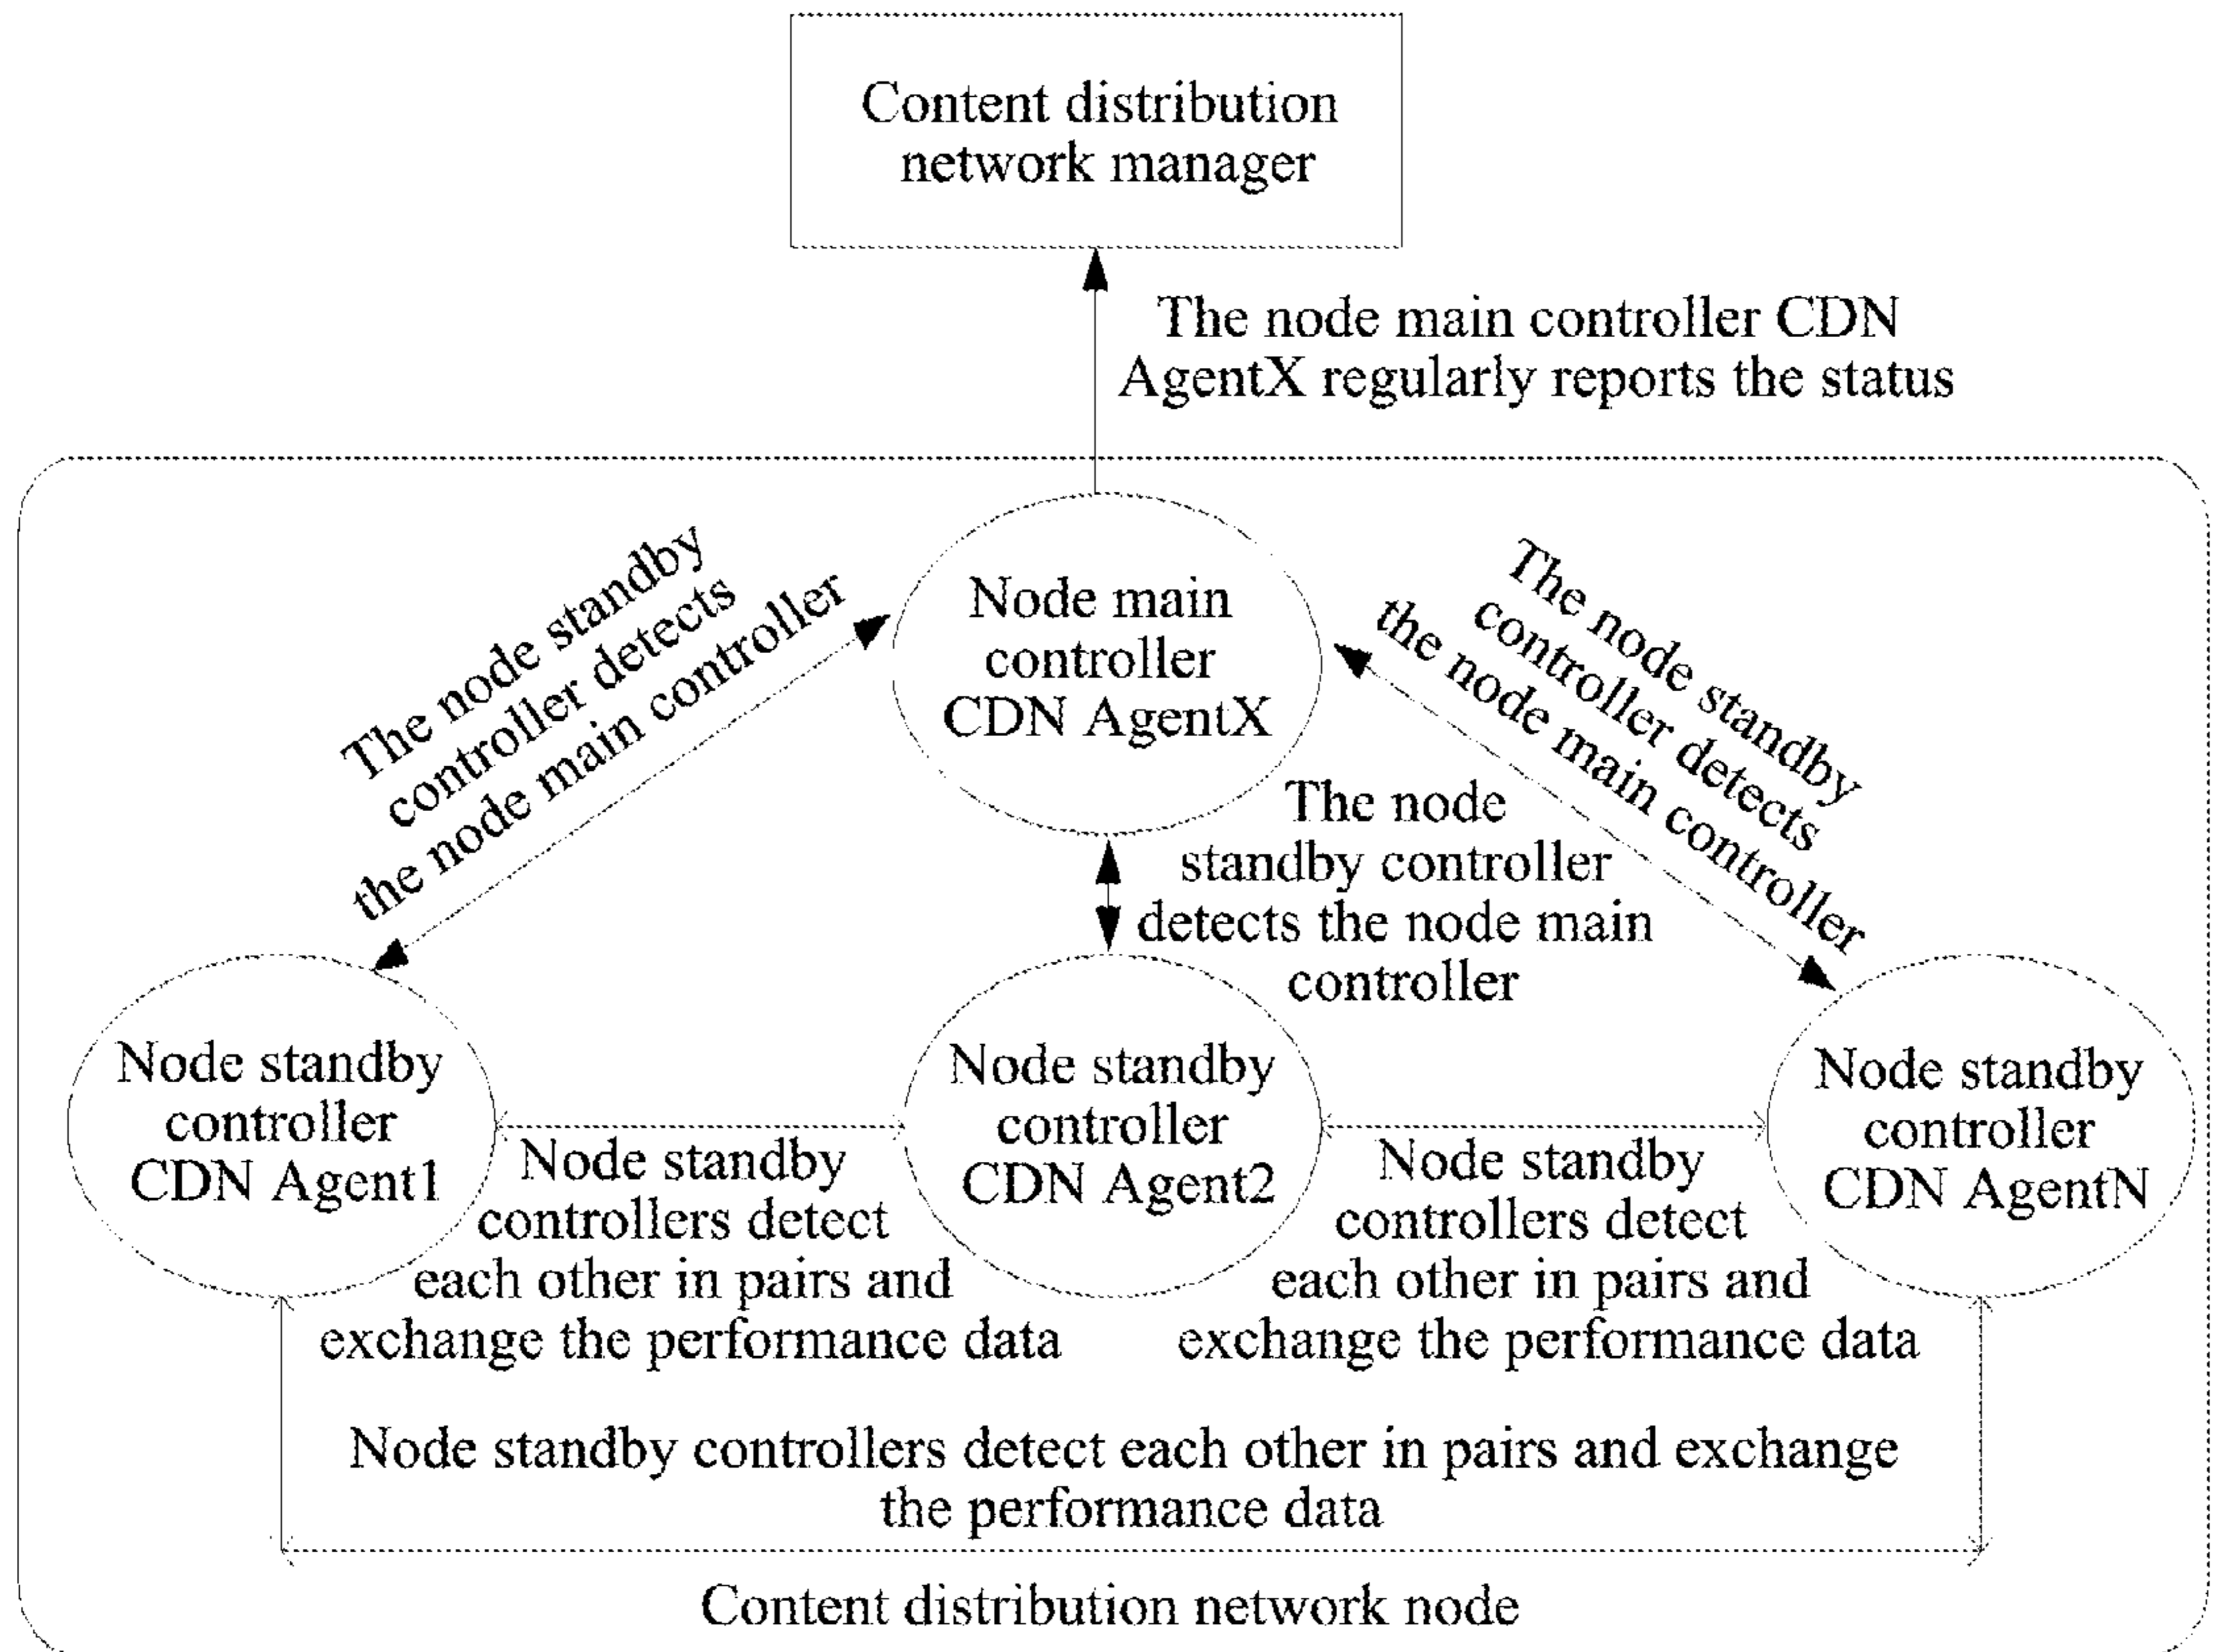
Content distribution network manager

The node main controller CDN AgentX regularly reports the status

The node standby controller detects the node main controller

Node main controller CDN AgentX

The node standby controller detects the node main controller

The node standby controller detects the node main controller

Node standby controller CDN Agent1

Node standby controllers detect each other in pairs and exchange the performance data

Node standby controller CDN Agent2

Node standby controllers detect each other in pairs and exchange the performance data

Node standby controller CDN AgentN

Node standby controllers detect each other in pairs and exchange the performance data

Content distribution network node